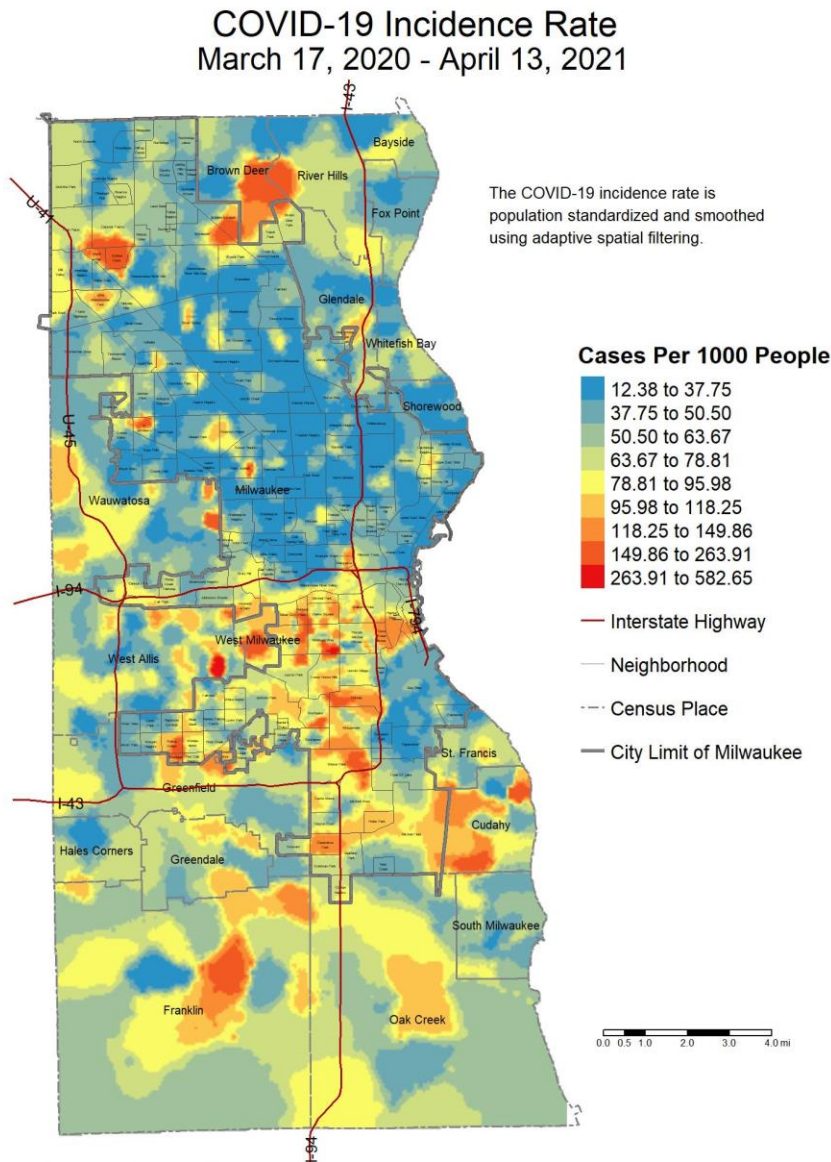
COVID-19 Incidence Rate
March 17, 2020 - April 13, 2021

The COVID-19 incidence rate is population standardized and smoothed using adaptive spatial filtering.

Cases Per 1000 People
12.38 to 37.75
37.75 to 50.50
50.50 to 63.67
63.67 to 78.81
78.81 to 95.98
95.98 to 118.25
118.25 to 149.86
149.86 to 263.91
263.91 to 582.65
Interstate Highway
Neighborhood
Census Place
City Limit of Milwaukee

I-43
Bayside
Brown Deer
River Hills
Fox Point
U-41
Glendale
Whitefish Bay
Shorewood
U-45
Wauwatosa
Milwaukee
I-94
I-794
West Milwaukee
West Allis
St. Francis
I-43
Greenfield
Cudahy
Hales Corners
Greendale
South Milwaukee
Franklin
Oak Creek
I-94

0.0 0.5 1.0 2.0 3.0 4.0 mi